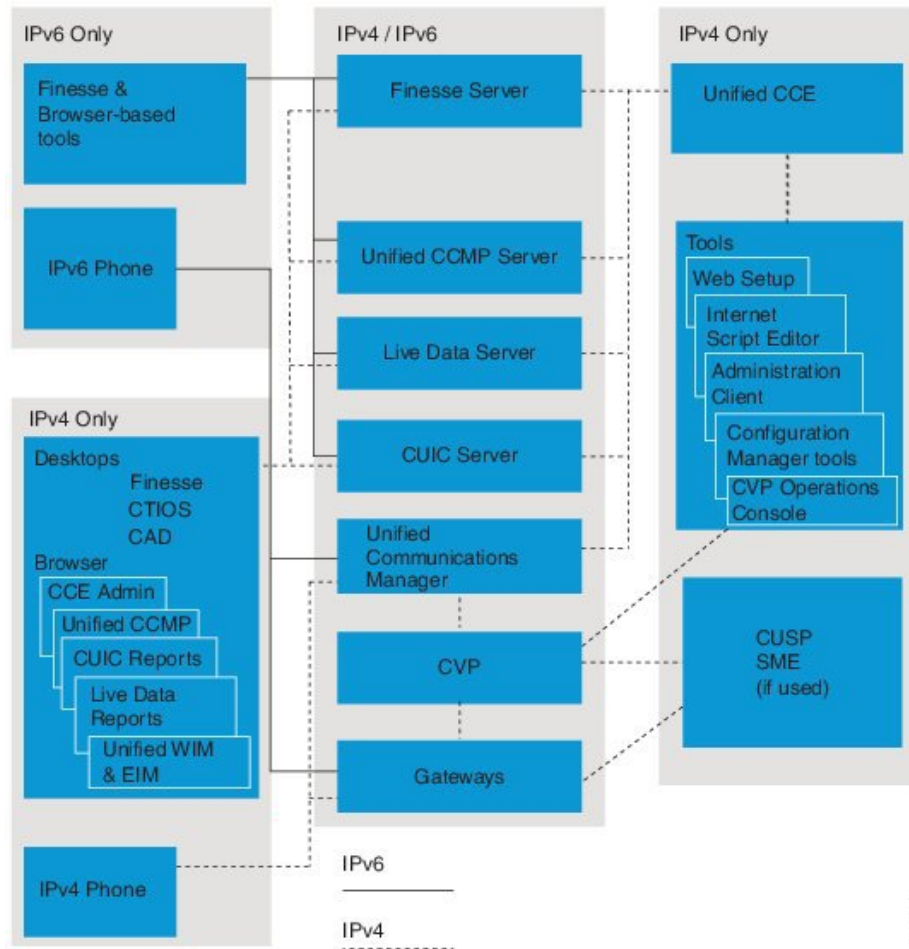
IPv6 Only

Finesse & Browser-based tools

IPv6 Phone

IPv4 / IPv6

Finesse Server

Unified CCMP Server

Live Data Server

CUIC Server

Unified Communications Manager

CVP

Gateways

IPv4 Only

Unified CCE

Tools

Web Setup

Internet Script Editor

Administration Client

Configuration Manager tools

CVP Operations Console

CUSP SME (if used)

IPv4 Only

Desktops

Finesse

CTIOS

CAD

Browser

CCE Admin

Unified CCMP

CUIC Reports

Live Data Reports

Unified WIM & EIM

IPv4 Phone

IPv6

IPv4